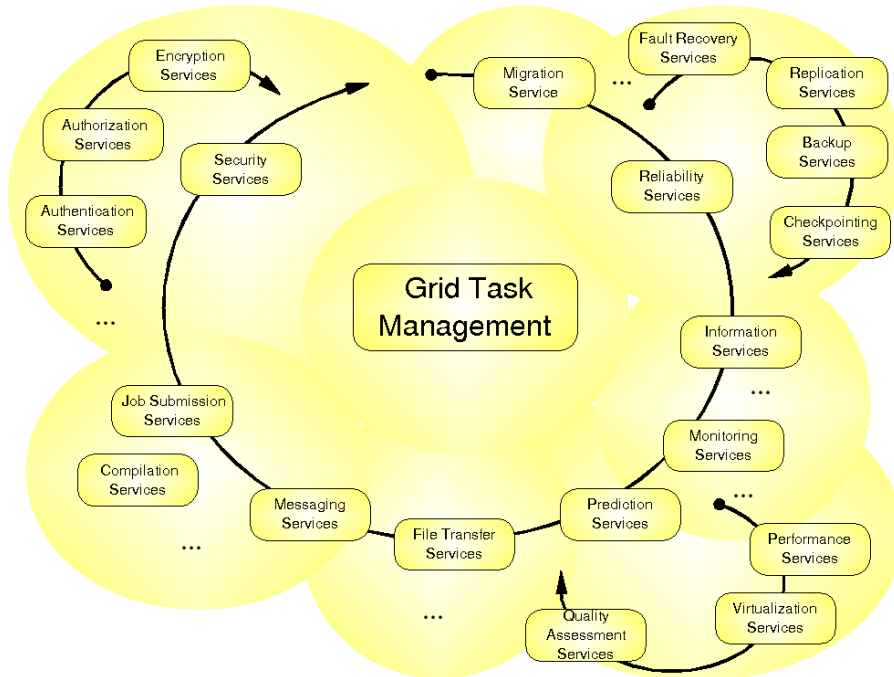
Encryption Services

Authorization Services

Authentication Services

...

Security Services

Migration Service

...

Fault Recovery Services

Replication Services

Backup Services

Checkpointing Services

Reliability Services

Grid Task Management

Information Services

...

Monitoring Services

...

Performance Services

Virtualization Services

Quality Assessment Services

Prediction Services

File Transfer Services

...

Messaging Services

Job Submission Services

Compilation Services

...